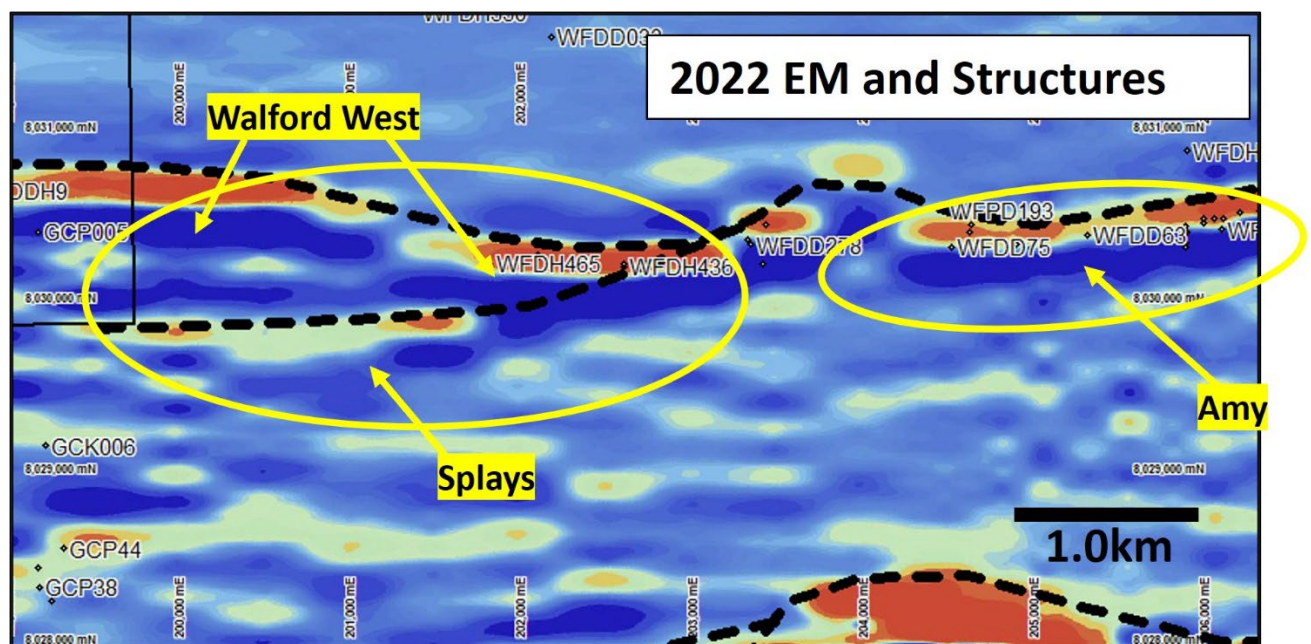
WFDH330
WFDD032
2022 EM and Structures
200,000 mE
201,000 mE
202,000 mE
Walford West
8,031,000 mN
8,031,000 mN
WFDH
DDH9
GCP005
WFPD193
WFDD278
WFDD75
WFDD63
WF
WFDH465
WFDH436
8,030,000 mN
8,030,000 mN
Amy
GCK006
8,029,000 mN
8,029,000 mN
Splays
1.0km
GCP44
GCP38
200,000 mE
201,000 mE
202,000 mE
203,000 mE
204,000 mE
205,000 mE
206,000 mE
8,028,000 mN
8,028,000 mN